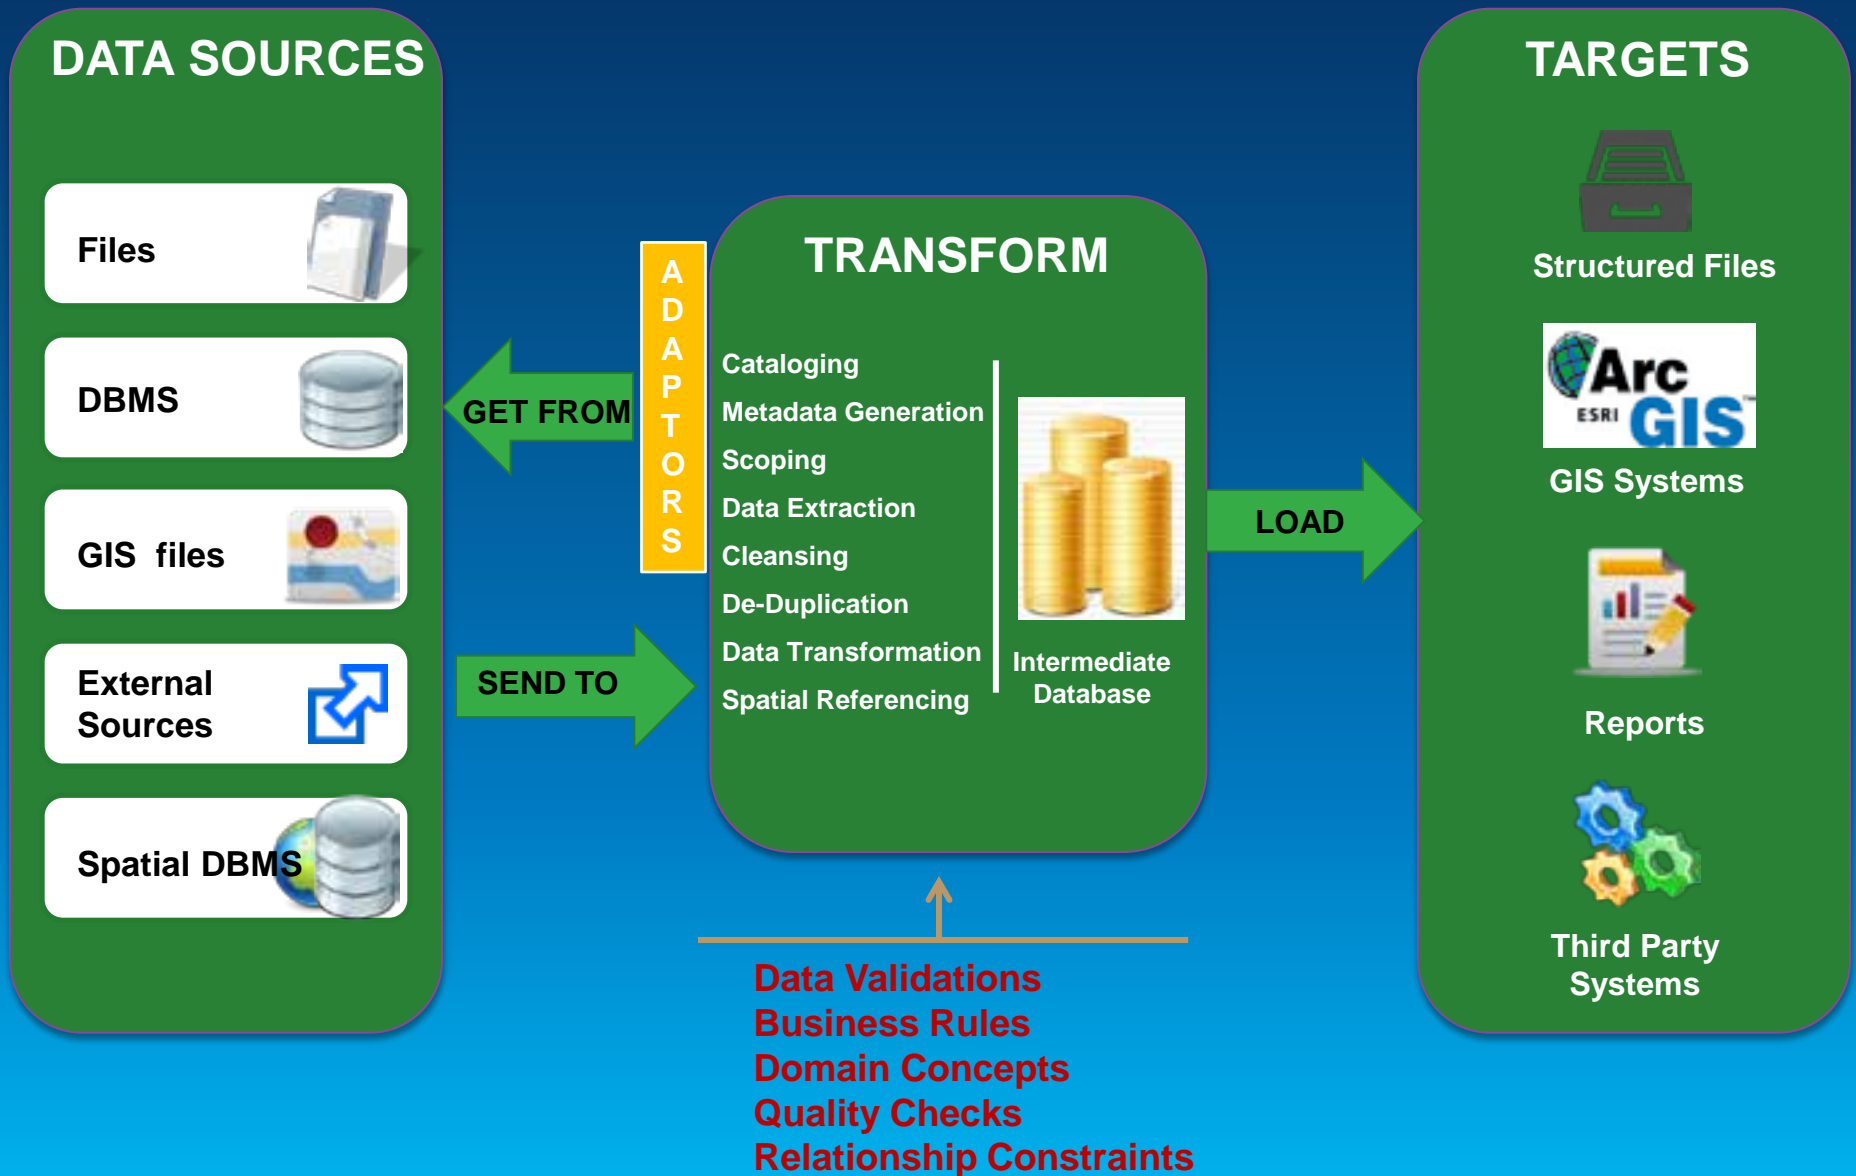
DATA SOURCES

Files

DBMS

GIS files

External Sources

Spatial DBMS

GET FROM

ADAPTORS

SEND TO

TRANSFORM

Cataloging
Metadata Generation
Scoping
Data Extraction
Cleansing
De-Duplication
Data Transformation
Spatial Referencing

Intermediate Database

LOAD

TARGETS

Structured Files

Arc ESRI GIS

GIS Systems

Reports

Third Party Systems

Data Validations
Business Rules
Domain Concepts
Quality Checks
Relationship Constraints